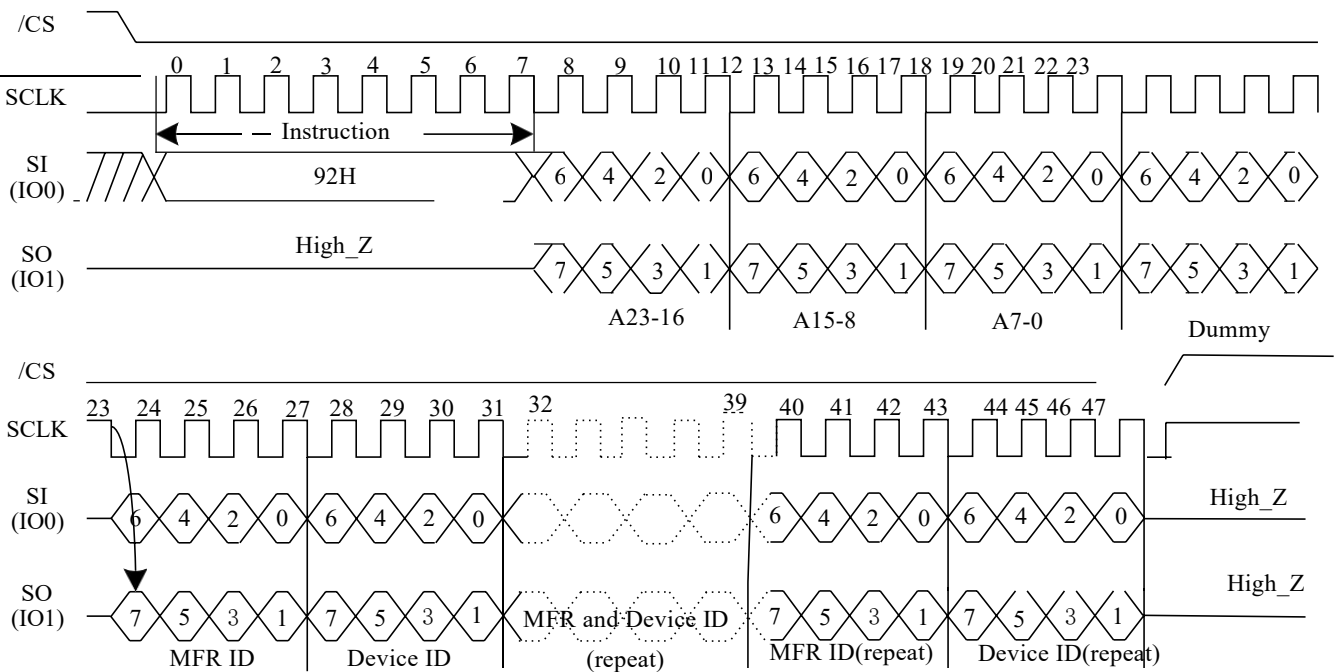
/CS

0 1 2 3 4 5 6 7 8 9 10 11 12 13 14 15 16 17 18 19 20 21 22 23

SCLK

Instruction

SI (IO0)

92H

6 4 2 0 6 4 2 0 6 4 2 0 6 4 2 0

SO (IO1)

High_Z

7 5 3 1 7 5 3 1 7 5 3 1 7 5 3 1

A23-16 A15-8 A7-0 Dummy

/CS

23 24 25 26 27 28 29 30 31 32 39 40 41 42 43 44 45 46 47

SCLK

SI (IO0)

6 4 2 0 6 4 2 0 6 4 2 0 6 4 2 0

High_Z

SO (IO1)

7 5 3 1 7 5 3 1 MFR and Device ID (repeat) 7 5 3 1 7 5 3 1

High_Z

MFR ID Device ID MFR ID(repeat) Device ID(repeat)